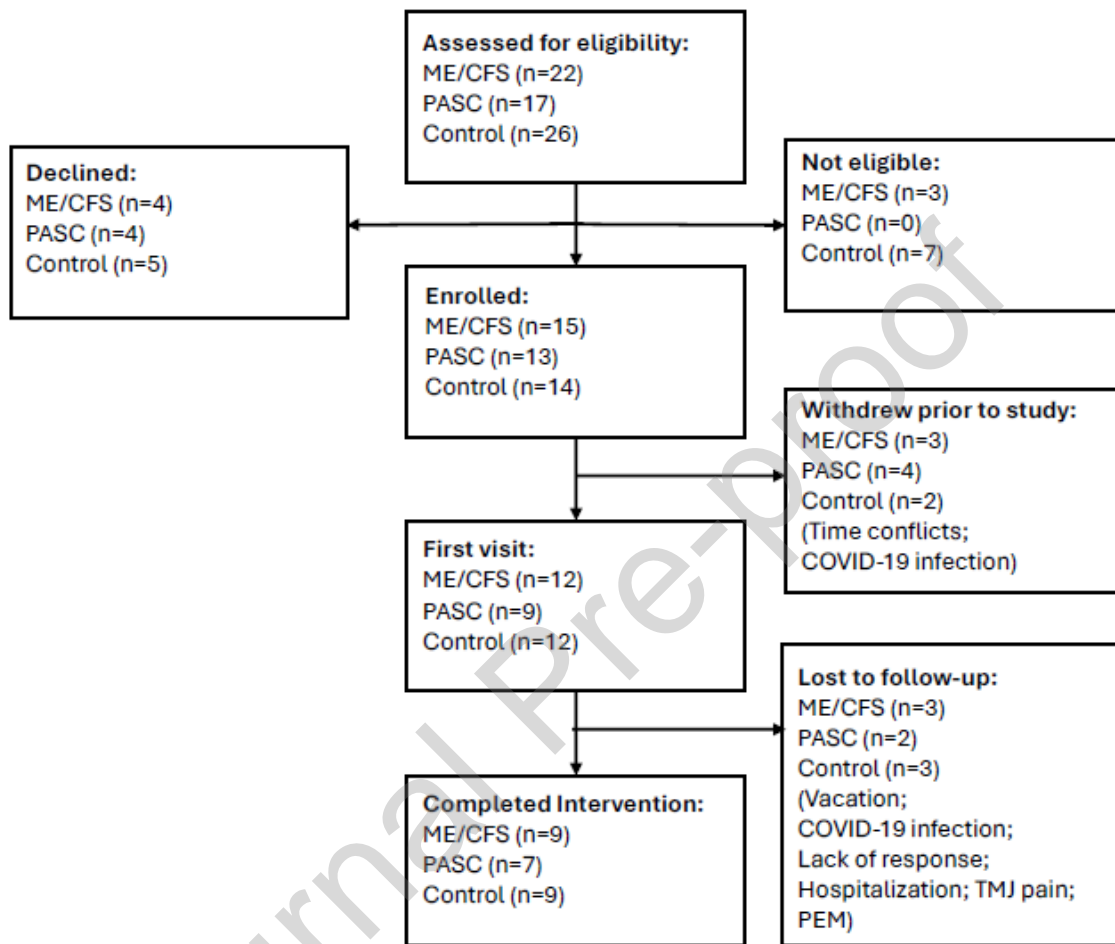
**Assessed for eligibility:**
ME/CFS (n=22)
PASC (n=17)
Control (n=26)

**Declined:**
ME/CFS (n=4)
PASC (n=4)
Control (n=5)

**Not eligible:**
ME/CFS (n=3)
PASC (n=0)
Control (n=7)

**Enrolled:**
ME/CFS (n=15)
PASC (n=13)
Control (n=14)

**Withdrew prior to study:**
ME/CFS (n=3)
PASC (n=4)
Control (n=2)
(Time conflicts;
COVID-19 infection)

**First visit:**
ME/CFS (n=12)
PASC (n=9)
Control (n=12)

**Lost to follow-up:**
ME/CFS (n=3)
PASC (n=2)
Control (n=3)
(Vacation;
COVID-19 infection;
Lack of response;
Hospitalization; TMJ pain;
PEM)

**Completed Intervention:**
ME/CFS (n=9)
PASC (n=7)
Control (n=9)

Journal Pre-proof